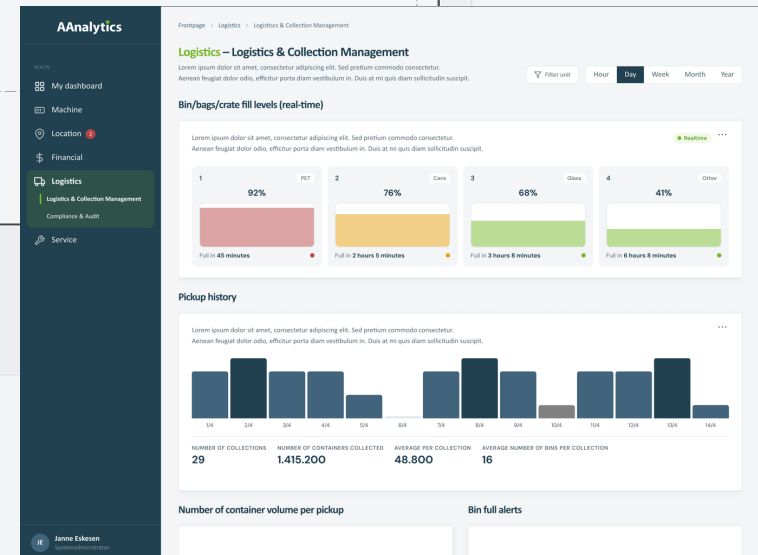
AAnalytics

MAIN

My dashboard

Machine

Location 2

Financial

Logistics

Logistics & Collection Management

Compliance & Audit

Service

JE Janne Eskesen
Systemadministrator

Frontpage > Logistics > Logistics & Collection Management

Logistics – Logistics & Collection Management

Lorem ipsum dolor sit amet, consectetur adipiscing elit. Sed pretium commodo consectetur. Aenean feugiat dolor odio, efficitur porta diam vestibulum in. Duis at mi quis diam sollicitudin suscipit.

Filter unit

Hour Day Week Month Year

Bin/bags/crate fill levels (real-time)

Lorem ipsum dolor sit amet, consectetur adipiscing elit. Sed pretium commodo consectetur. Aenean feugiat dolor odio, efficitur porta diam vestibulum in. Duis at mi quis diam sollicitudin suscipit.

Realtime ...

1 PET
92%
Full in 45 minutes

2 Cans
76%
Full in 2 hours 5 minutes

3 Glass
68%
Full in 3 hours 8 minutes

4 Other
41%
Full in 6 hours 8 minutes

Pickup history

Lorem ipsum dolor sit amet, consectetur adipiscing elit. Sed pretium commodo consectetur. Aenean feugiat dolor odio, efficitur porta diam vestibulum in. Duis at mi quis diam sollicitudin suscipit.

...

1/4 2/4 3/4 4/4 5/4 6/4 7/4 8/4 9/4 10/4 11/4 12/4 13/4 14/4

NUMBER OF COLLECTIONS
29

NUMBER OF CONTAINERS COLLECTED
1.415.200

AVERAGE PER COLLECTION
48.800

AVERAGE NUMBER OF BINS PER COLLECTION
16

Number of container volume per pickup

Bin full alerts